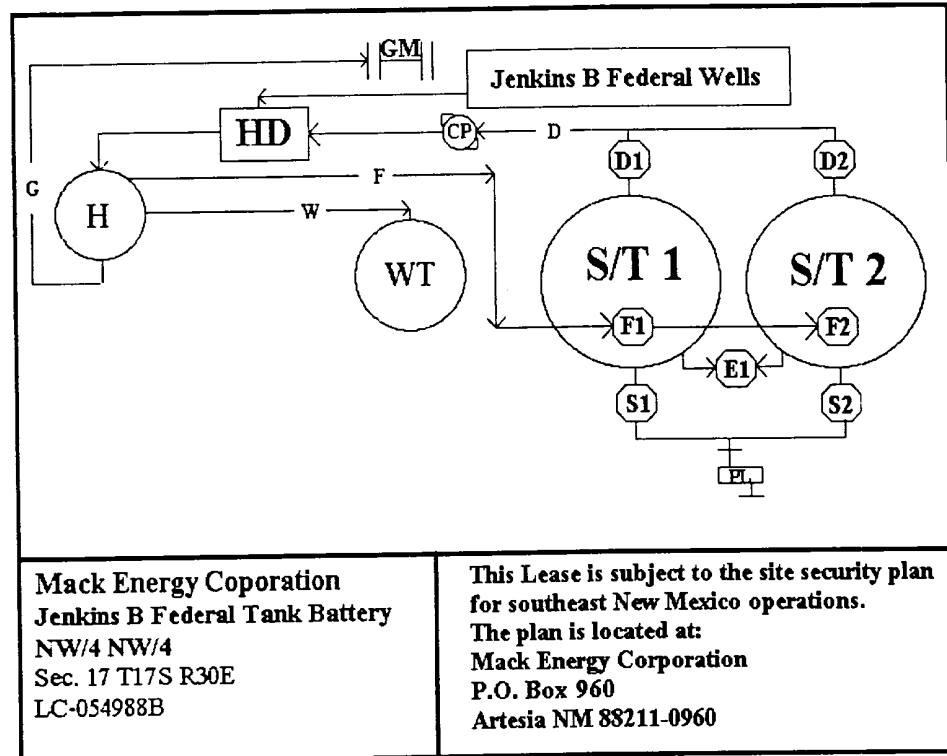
GM

Jenkins B Federal Wells

HD

CP

D

D1

D2

G

H

F

W

WT

S/T 1

S/T 2

F1

F2

E1

S1

S2

PL

Mack Energy Coporation
Jenkins B Federal Tank Battery
NW/4 NW/4
Sec. 17 T17S R30E
LC-054988B

This Lease is subject to the site security plan for southeast New Mexico operations.
The plan is located at:
Mack Energy Corporation
P.O. Box 960
Artesia NM 88211-0960